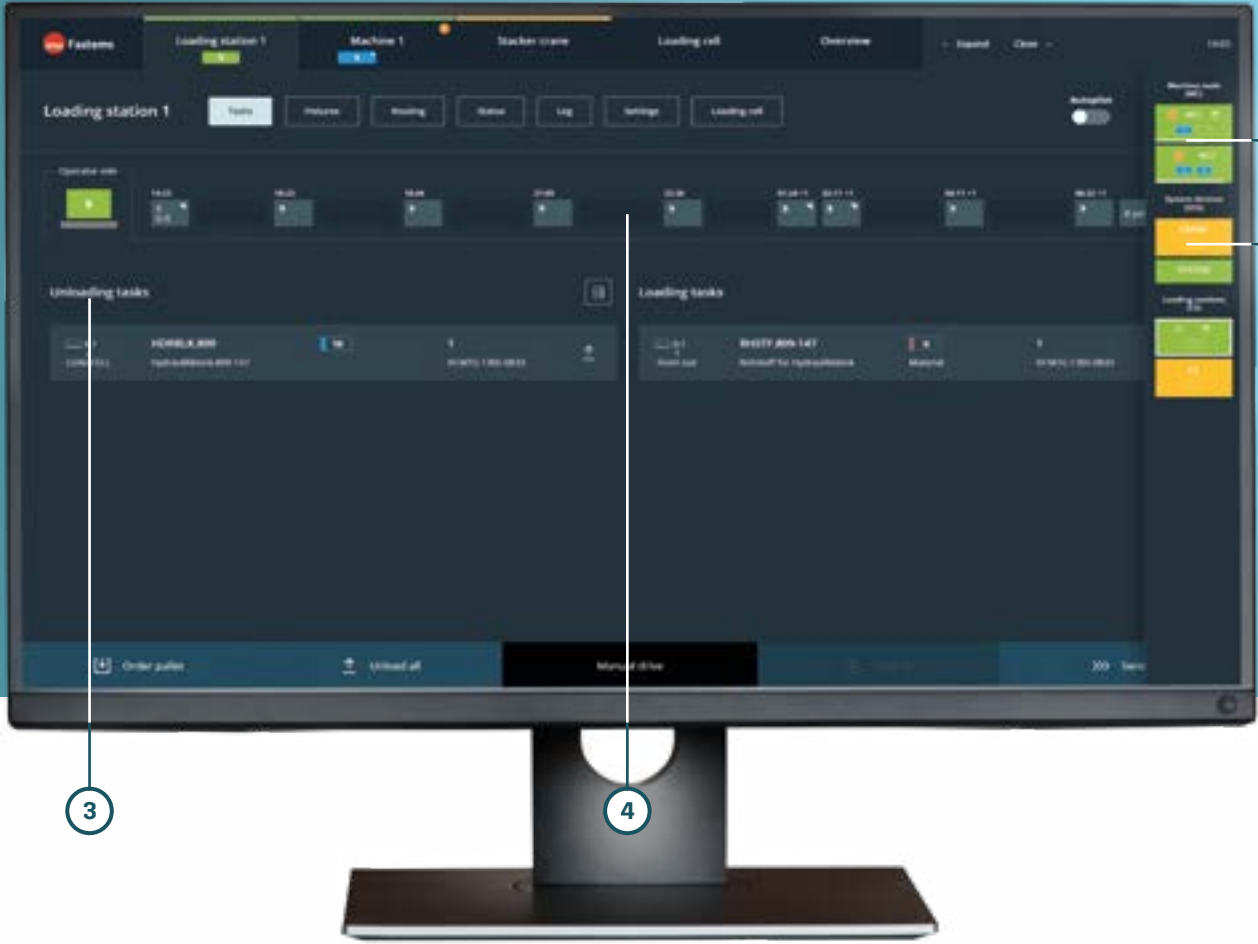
Fastems

Loading station 1

Machine 1

Stacker crane

Loading cell

Overview

Expand

Close

Loading station 1

Tasks

Fixtures

Routing

Status

Log

Settings

Loading cell

Autopilot

Operator side

Unloading tasks

Loading tasks

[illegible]

Order pallet

Unload all

Manual drive

3

4